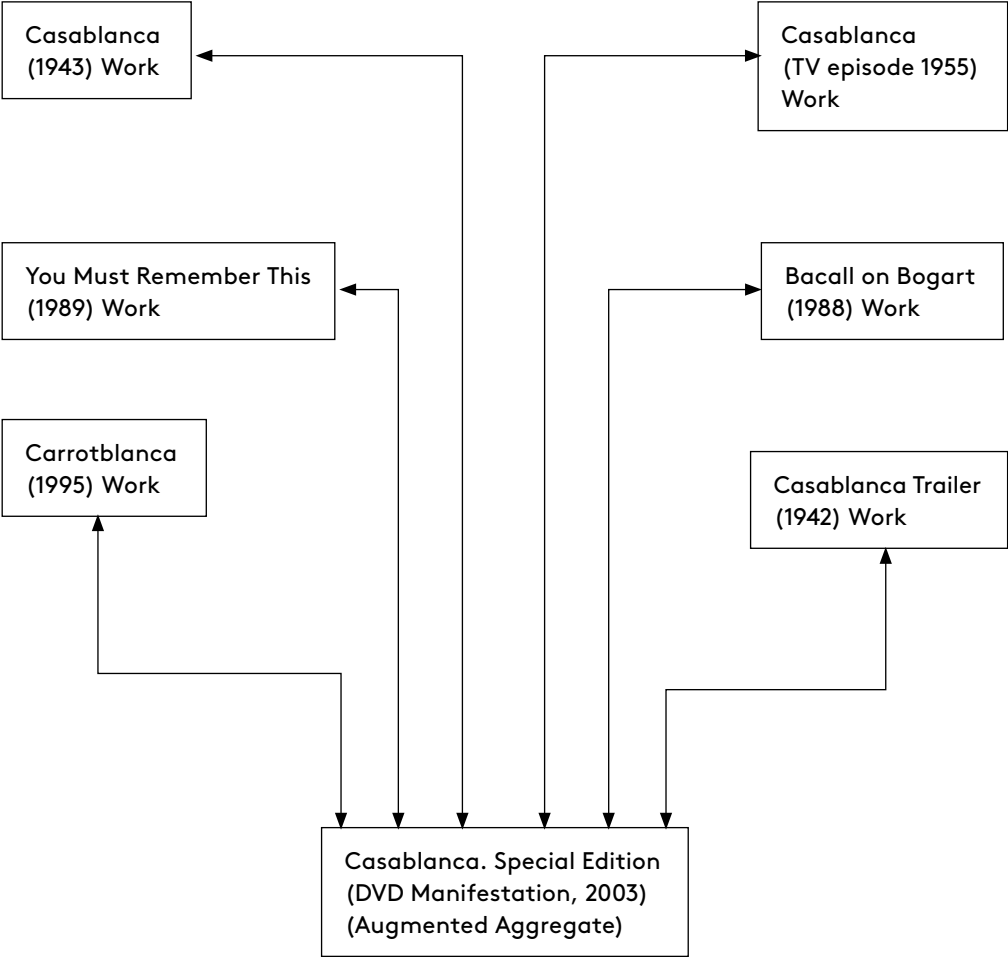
Casablanca (1943) Work

Casablanca (TV episode 1955) Work

You Must Remember This (1989) Work

Bacall on Bogart (1988) Work

Carrotblanca (1995) Work

Casablanca Trailer (1942) Work

Casablanca. Special Edition (DVD Manifestation, 2003) (Augmented Aggregate)